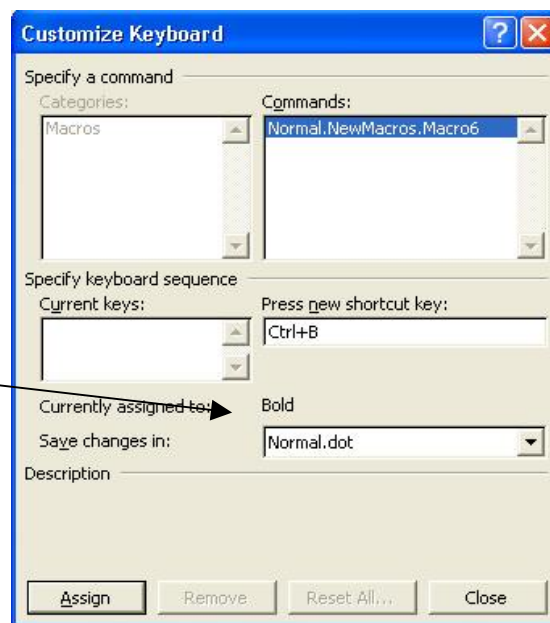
Customize Keyboard

?

X

Specify a command

Categories:

Macros

Commands:

Normal.NewMacros.Macro6

Specify keyboard sequence

Current keys:

Press new shortcut key:

Ctrl+B

Currently assigned to:

Bold

Save changes in:

Normal.dot

Description

Assign

Remove

Reset All...

Close